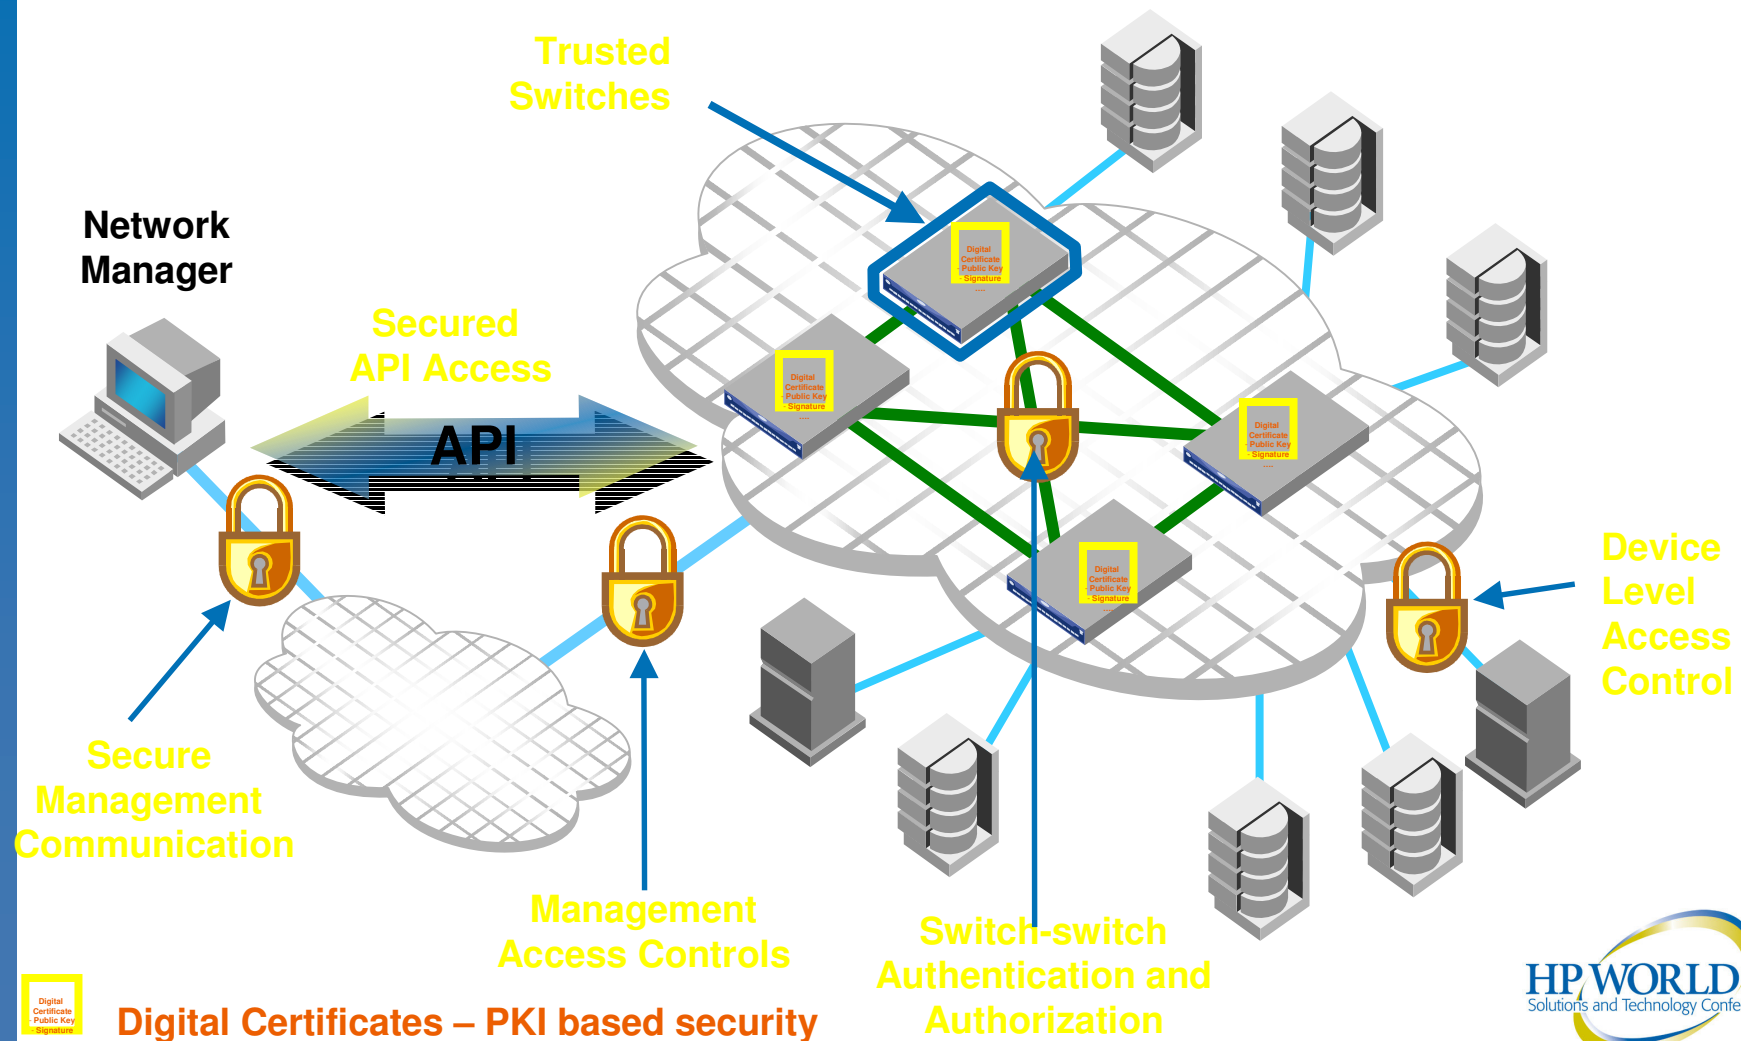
Trusted Switches

Network Manager

Secured API Access

API

Digital Certificate Public Key Signature

Digital Certificate Public Key Signature

Digital Certificate Public Key Signature

Digital Certificate Public Key Signature

Device Level Access Control

Secure Management Communication

Management Access Controls

Switch-switch Authentication and Authorization

Digital Certificate Public Key Signature

Digital Certificates – PKI based security

HP WORLD
Solutions and Technology Confe